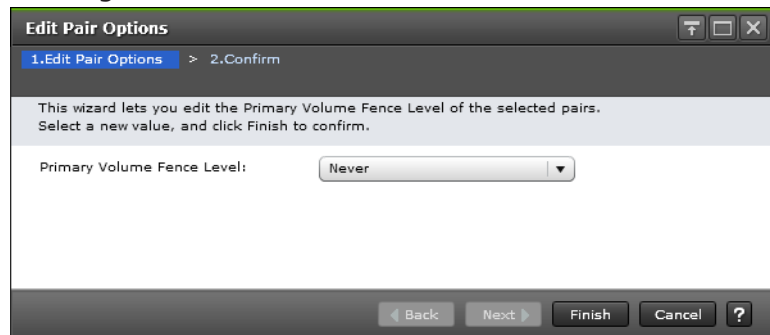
Edit Pair Options

1.Edit Pair Options > 2.Confirm

This wizard lets you edit the Primary Volume Fence Level of the selected pairs.
Select a new value, and click Finish to confirm.

Primary Volume Fence Level: Never

Back Next Finish Cancel ?